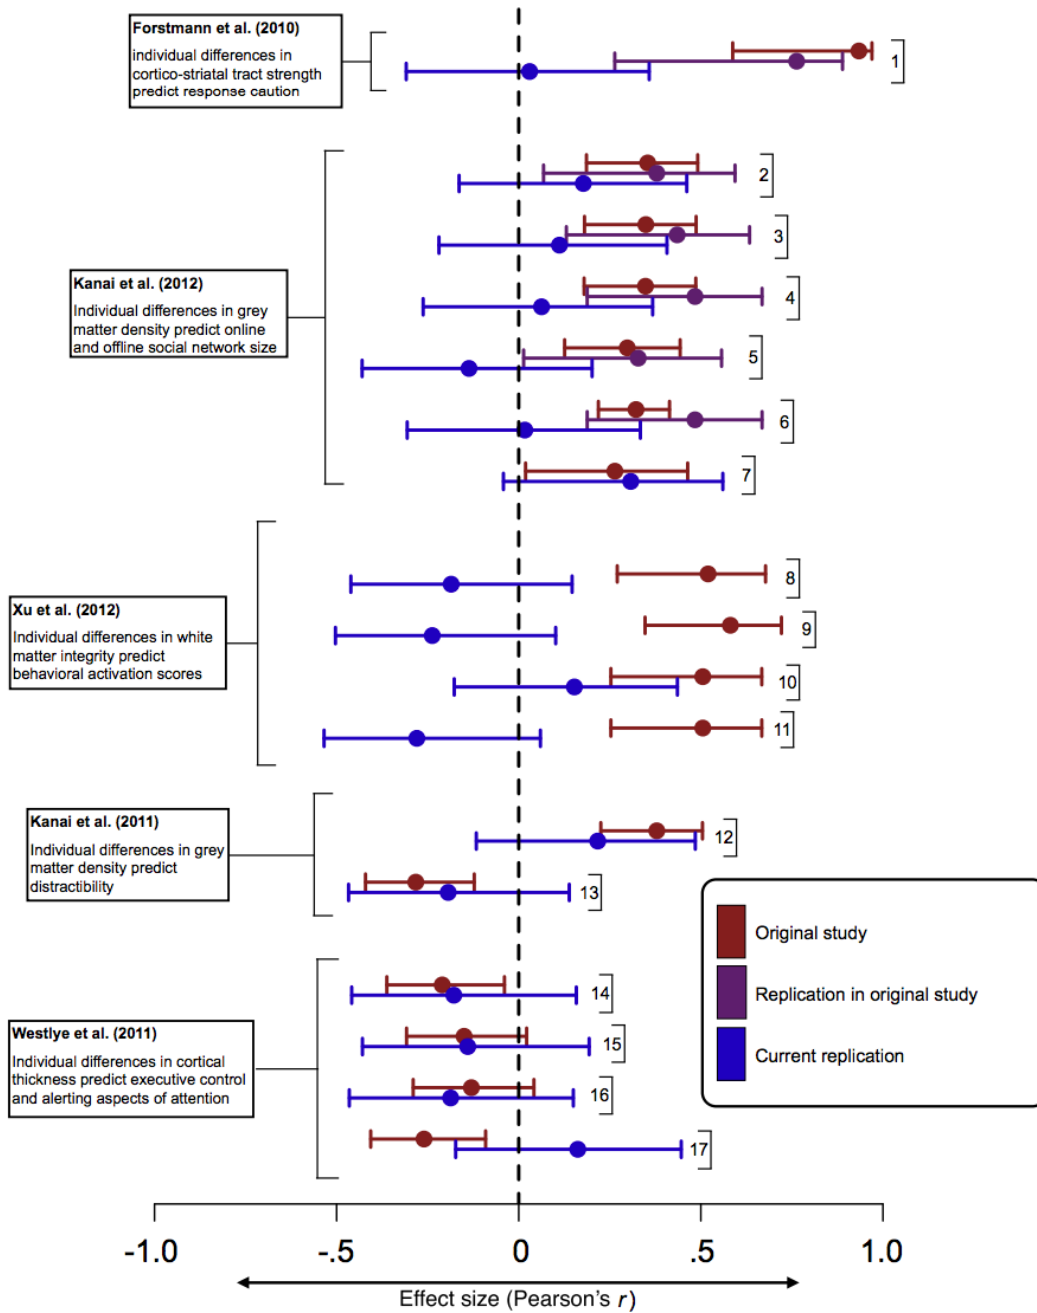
Forstmann et al. (2010)
individual differences in cortico-striatal tract strength predict response caution

1

2

3

Kanai et al. (2012)
Individual differences in grey matter density predict online and offline social network size

4

5

6

7

8

Xu et al. (2012)
Individual differences in white matter integrity predict behavioral activation scores

9

10

11

Kanai et al. (2011)
Individual differences in grey matter density predict distractibility

12

13

Original study
Replication in original study
Current replication

14

Westlye et al. (2011)
Individual differences in cortical thickness predict executive control and alerting aspects of attention

15

16

17

-1.0 -.5 0 .5 1.0

Effect size (Pearson's $r$)